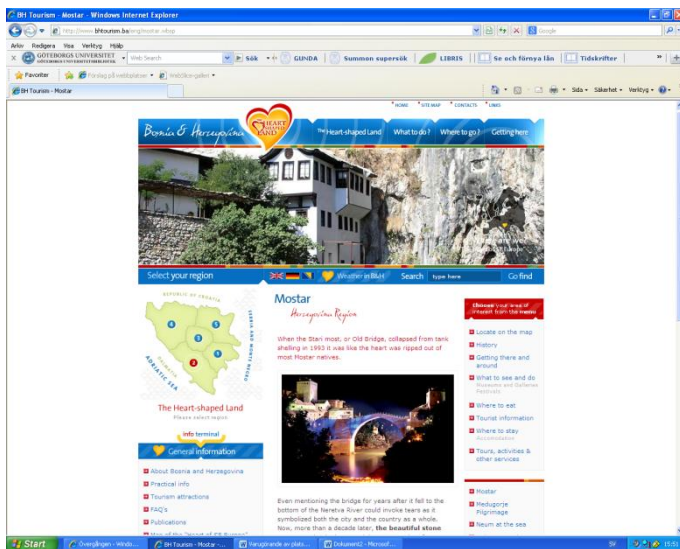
BH Tourism - Mostar - Windows Internet Explorer

http://www.bhtourism.ba/eng/mostar.wbsp

Google

Arkiv Redigera Visa Verktyg Hjälp

GÖTEBORGS UNIVERSITET

Web Search

Sök

GUNDA

Summon supersök

LIBRIS

Se och förnya lån

Tidskrifter

Favoriter

Förslag på webbplatser

Webbsice-galleri

BH Tourism - Mostar

Sida

Säkerhet

Verktyg

HOME SITE MAP CONTACTS LINKS

Bosnia & Herzegovina

HEART SHAPED LAND

The Heart-shaped Land What to do? Where to go? Getting here

Select your region

Weather in BiH

Search type here Go find

REPUBLIC OF CROATIA

ADRIATIC SEA

SERBIA AND MONTENEGRO

The Heart-shaped Land

Please select region

info terminal

General information

About Bosnia and Herzegovina

Practical info

Tourism attractions

FAQ's

Publications

Mostar

Herzegovina Region

When the Stari most, or Old Bridge, collapsed from tank shelling in 1993 it was like the heart was ripped out of most Mostar natives.

Even mentioning the bridge for years after it fell to the bottom of the Neretva River could invoke tears as it symbolized both the city and the country as a whole. Now, more than a decade later, the beautiful stone

Choose your area of interest from the menu

Locate on the map

History

Getting there and around

What to see and do

Museums and Galleries Festivals

Where to eat

Tourist information

Where to stay

Accomodation

Tours, activities & other services

Mostar

Medugorje Pilgrimage

Neum at the sea

Start

Övergången - Windo...

BH Tourism - Mostar -...

Navigerande av plats...

Dokument2 - Microsof...

SV

15:51